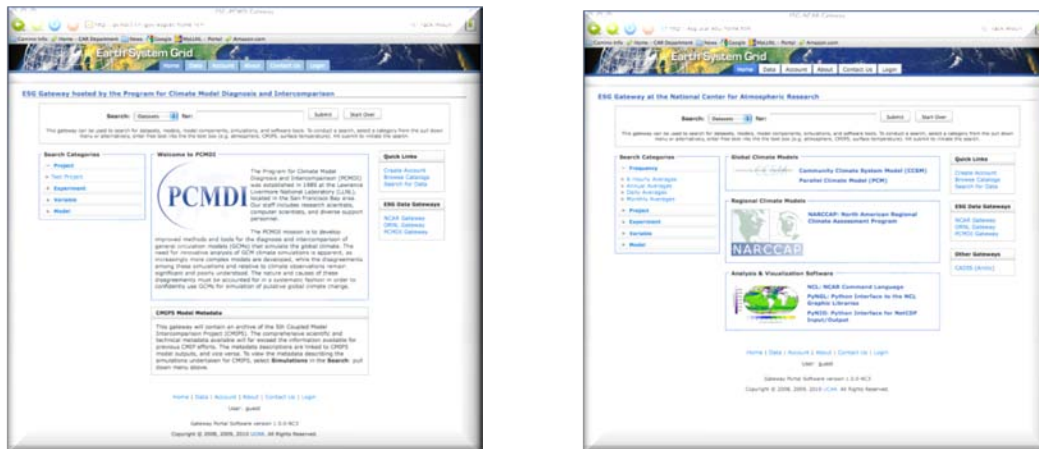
Earth System Grid

Home | Data | Account | About | Contact Us | Login

ESG Gateway hosted by the Program for Climate Model Diagnosis and Intercomparison

Search: Datasets for: Submit Start Over

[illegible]

Search Categories
Project
Test Project
Experiment
Variable
Model

Welcome to PCMDI

PCMDI

The Program for Climate Model Diagnosis and Intercomparison (PCMDI) was established in 1989 at the Lawrence Livermore National Laboratory (LLNL), located in the San Francisco Bay area. Our staff includes research scientists, computer scientists, and diverse support personnel.

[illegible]

CMIP5 Model Metadata

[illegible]

Quick Links
Create Account
Browse Catalogs
Search for Data

ESG Data Gateways
NCAR Gateway
ORNL Gateway
PCMDI Gateway

Home | Data | Account | About | Contact Us | Login

User: guest

Gateway Portal Software version 1.3.0-NCS

Copyright © 2008, 2009, 2010 UCAR. All Rights Reserved.

Earth System Grid

Home | Data | Account | About | Contact Us | Login

ESG Gateway at the National Center for Atmospheric Research

Search: Datasets for: Submit Start Over

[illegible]

Search Categories
Frequency
6 Hourly Averages
Annual Averages
Daily Averages
Monthly Averages
Project
Experiment
Variable
Model

Global Climate Models
Community Climate System Model (CCSM)
Parallel Climate Model (PCM)

Regional Climate Models
NARCCAP: North American Regional Climate Assessment Program
NARCCAP

Analysis & Visualization Software
NCL: NCAR Command Language
PyNGL: Python Interface to the NCL Graphic Libraries
PyNIO: Python Interface for NetCDF Input/Output

Quick Links
Create Account
Browse Catalogs
Search for Data

ESG Data Gateways
NCAR Gateway
ORNL Gateway
PCMDI Gateway

Other Gateways
CADIS (Arctic)

Home | Data | Account | About | Contact Us | Login

User: guest

Gateway Portal Software version 1.3.0-NCS

Copyright © 2008, 2009, 2010 UCAR. All Rights Reserved.